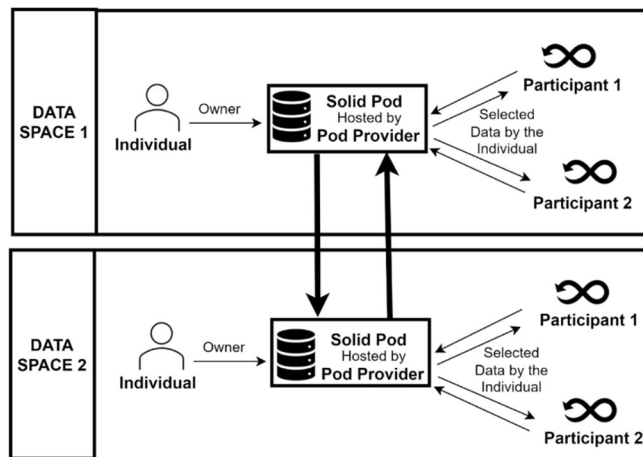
DATA SPACE 1

Individual

Owner

Solid Pod
Hosted by
Pod Provider

Participant 1

Selected Data by the Individual

Participant 2

DATA SPACE 2

Individual

Owner

Solid Pod
Hosted by
Pod Provider

Participant 1

Selected Data by the Individual

Participant 2